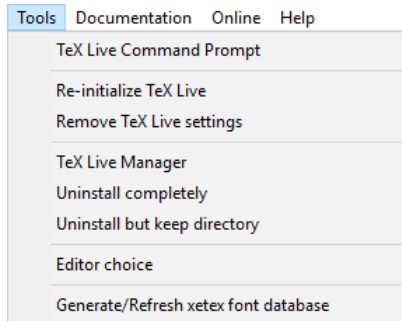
Tools Documentation Online Help

TeX Live Command Prompt

Re-initialize TeX Live
Remove TeX Live settings

TeX Live Manager
Uninstall completely
Uninstall but keep directory

Editor choice

Generate/Refresh xetex font database